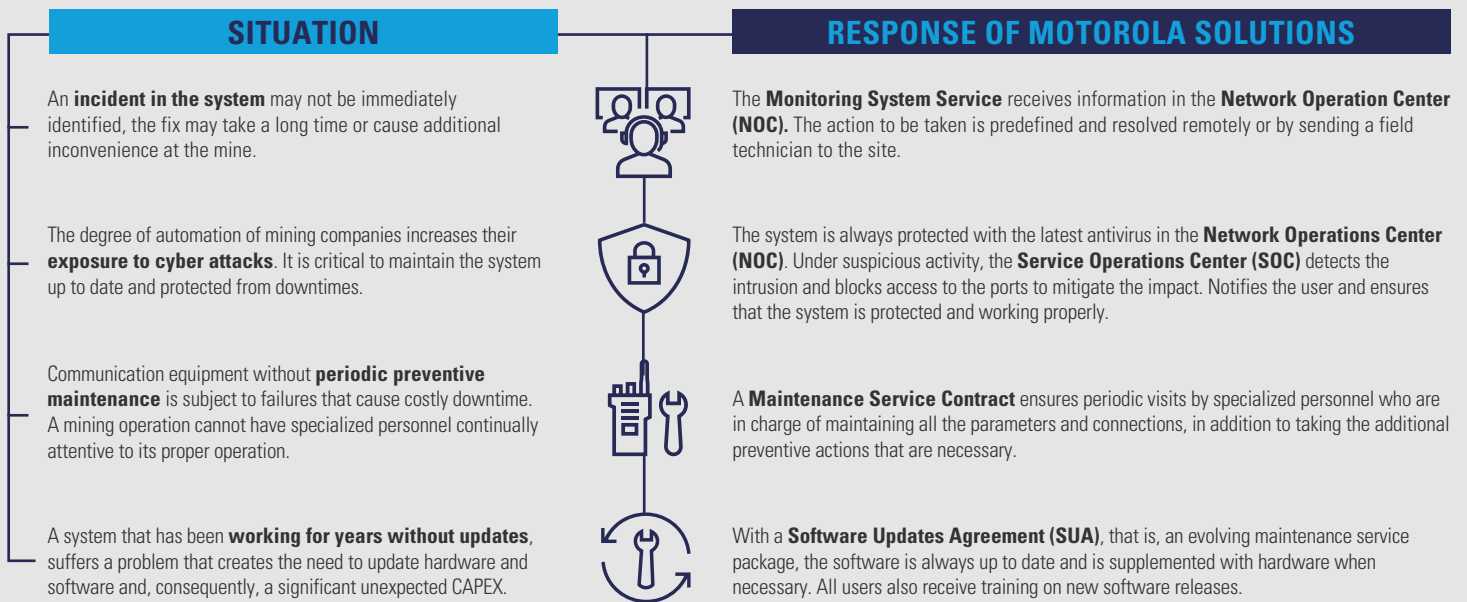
SITUATION

RESPONSE OF MOTOROLA SOLUTIONS

An incident in the system may not be immediately identified, the fix may take a long time or cause additional inconvenience at the mine.

The Monitoring System Service receives information in the Network Operation Center (NOC). The action to be taken is predefined and resolved remotely or by sending a field technician to the site.

The degree of automation of mining companies increases their exposure to cyber attacks. It is critical to maintain the system up to date and protected from downtimes.

The system is always protected with the latest antivirus in the Network Operations Center (NOC). Under suspicious activity, the Service Operations Center (SOC) detects the intrusion and blocks access to the ports to mitigate the impact. Notifies the user and ensures that the system is protected and working properly.

Communication equipment without periodic preventive maintenance is subject to failures that cause costly downtime. A mining operation cannot have specialized personnel continually attentive to its proper operation.

A Maintenance Service Contract ensures periodic visits by specialized personnel who are in charge of maintaining all the parameters and connections, in addition to taking the additional preventive actions that are necessary.

A system that has been working for years without updates, suffers a problem that creates the need to update hardware and software and, consequently, a significant unexpected CAPEX.

With a Software Updates Agreement (SUA), that is, an evolving maintenance service package, the software is always up to date and is supplemented with hardware when necessary. All users also receive training on new software releases.